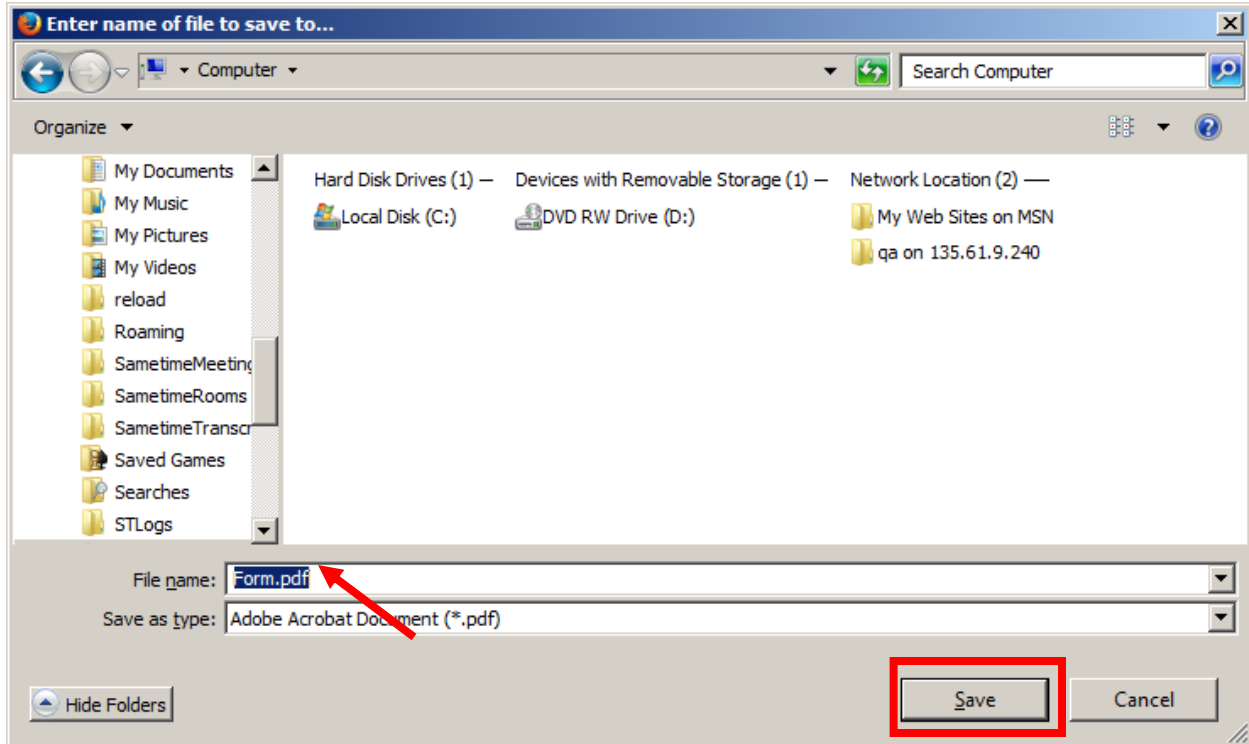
Enter name of file to save to...

Computer

Search Computer

Organize

My Documents
My Music
My Pictures
My Videos
reload
Roaming
SametimeMeeting
SametimeRooms
SametimeTranscr
Saved Games
Searches
STLogs

Hard Disk Drives (1)
Local Disk (C:)

Devices with Removable Storage (1)
DVD RW Drive (D:)

Network Location (2)
My Web Sites on MSN
qa on 135.61.9.240

File name: Form.pdf
Save as type: Adobe Acrobat Document (*.pdf)

Hide Folders

Save
Cancel